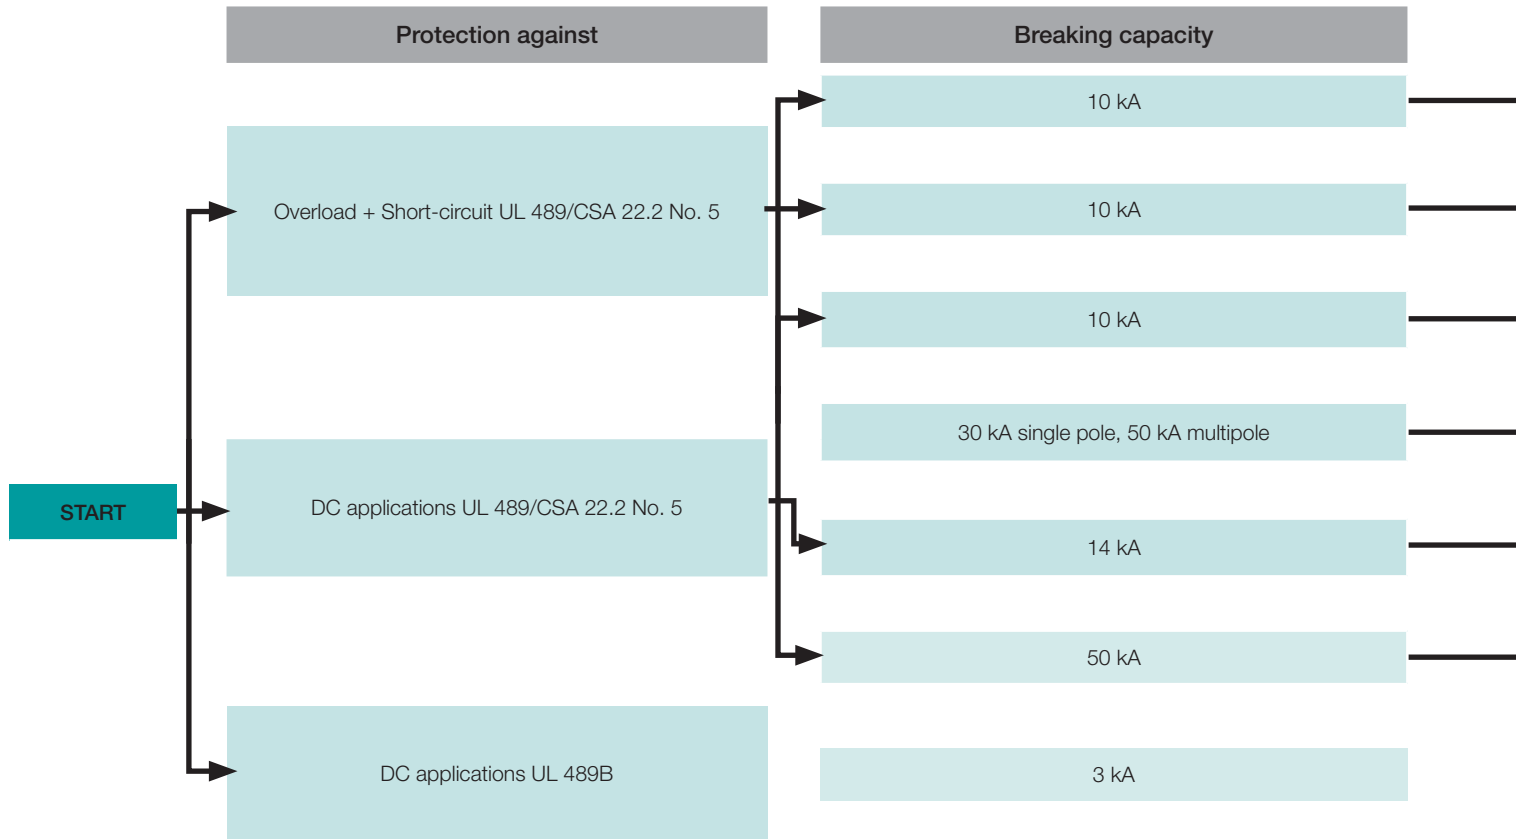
Protection against

Breaking capacity

10 kA

Overload + Short-circuit UL 489/CSA 22.2 No. 5

10 kA

10 kA

30 kA single pole, 50 kA multipole

START

DC applications UL 489/CSA 22.2 No. 5

14 kA

50 kA

DC applications UL 489B

3 kA